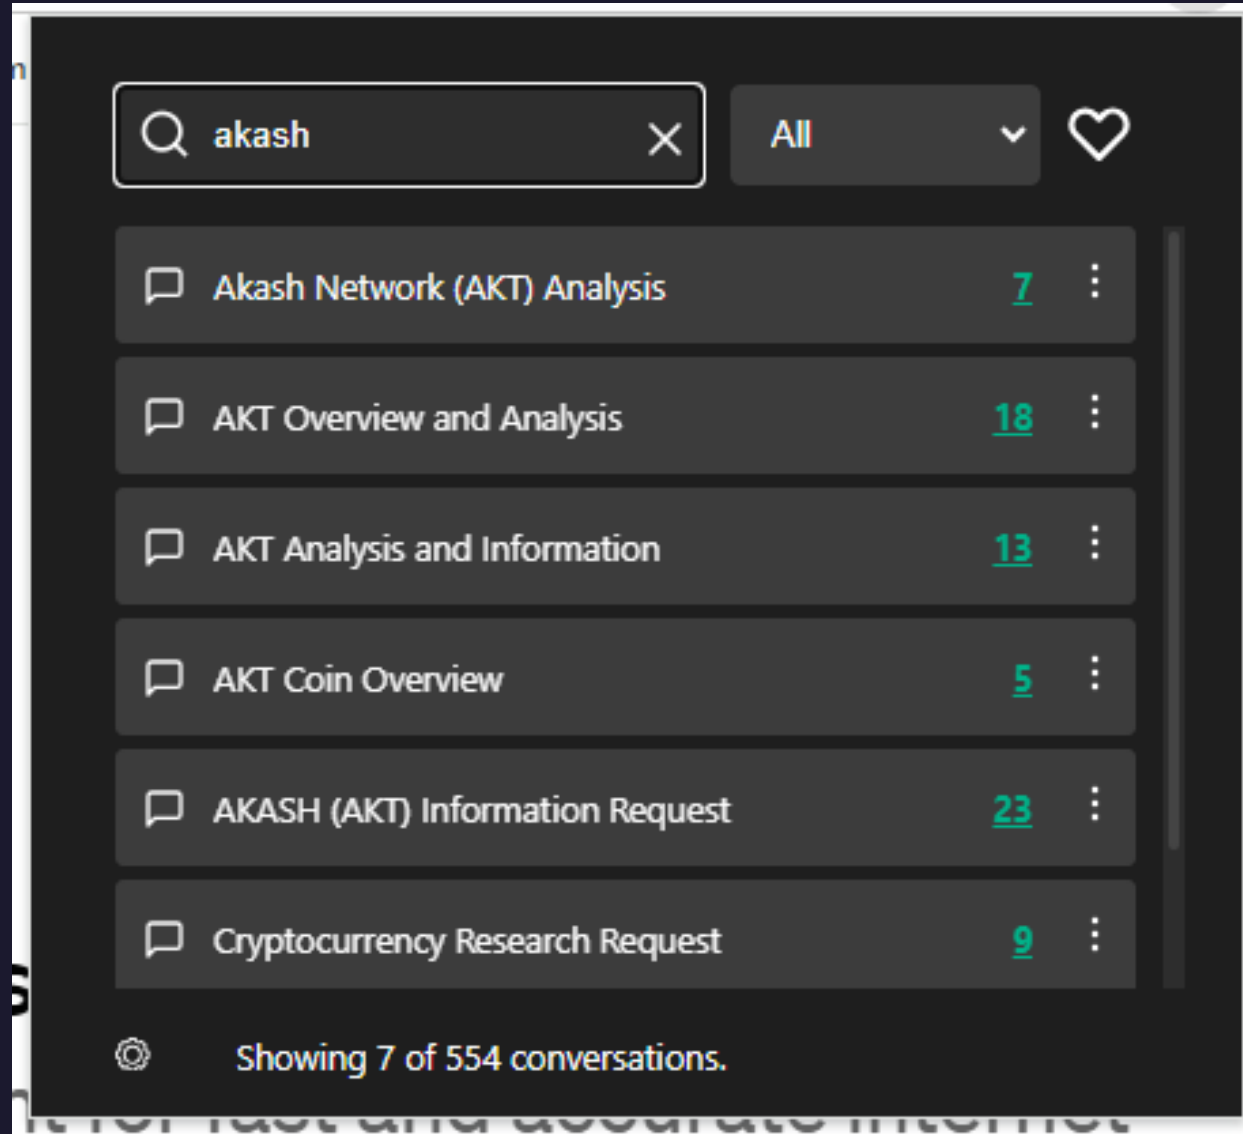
akash

All

Akash Network (AKT) Analysis 7

AKT Overview and Analysis 18

AKT Analysis and Information 13

AKT Coin Overview 5

AKASH (AKT) Information Request 23

Cryptocurrency Research Request 9

Showing 7 of 554 conversations.